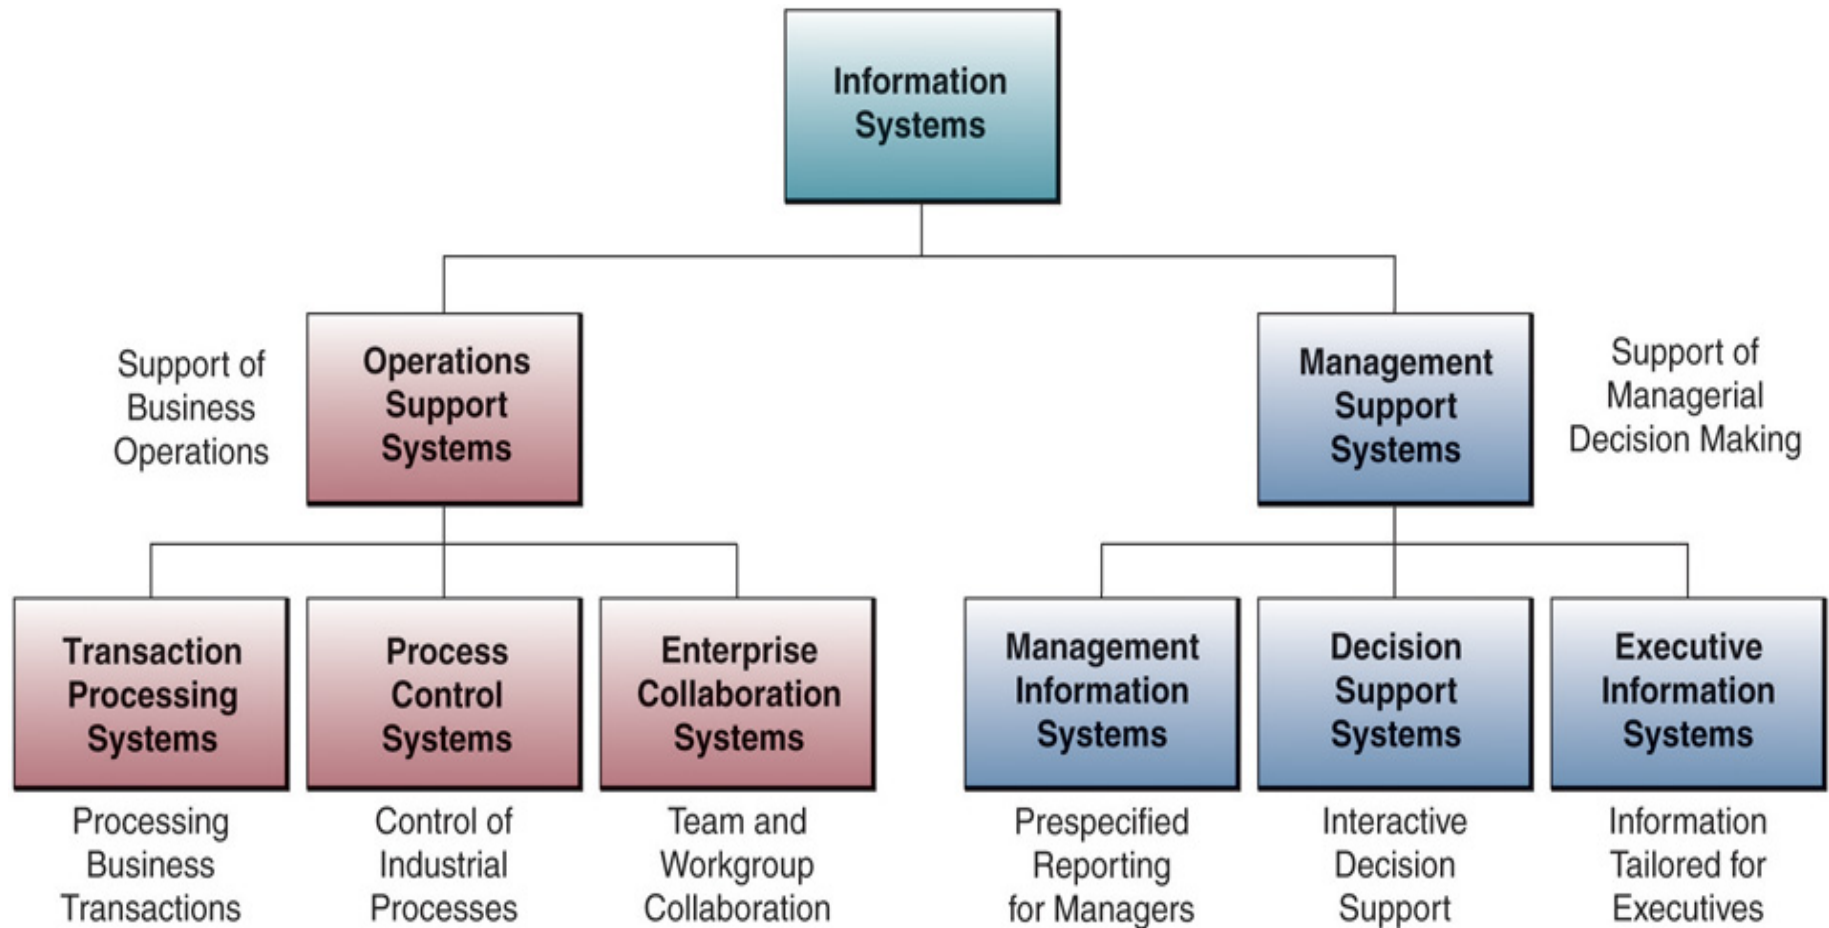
Information Systems

Support of Business Operations

Operations Support Systems

Management Support Systems

Support of Managerial Decision Making

Transaction Processing Systems

Processing Business Transactions

Process Control Systems

Control of Industrial Processes

Enterprise Collaboration Systems

Team and Workgroup Collaboration

Management Information Systems

Prespecified Reporting for Managers

Decision Support Systems

Interactive Decision Support

Executive Information Systems

Information Tailored for Executives